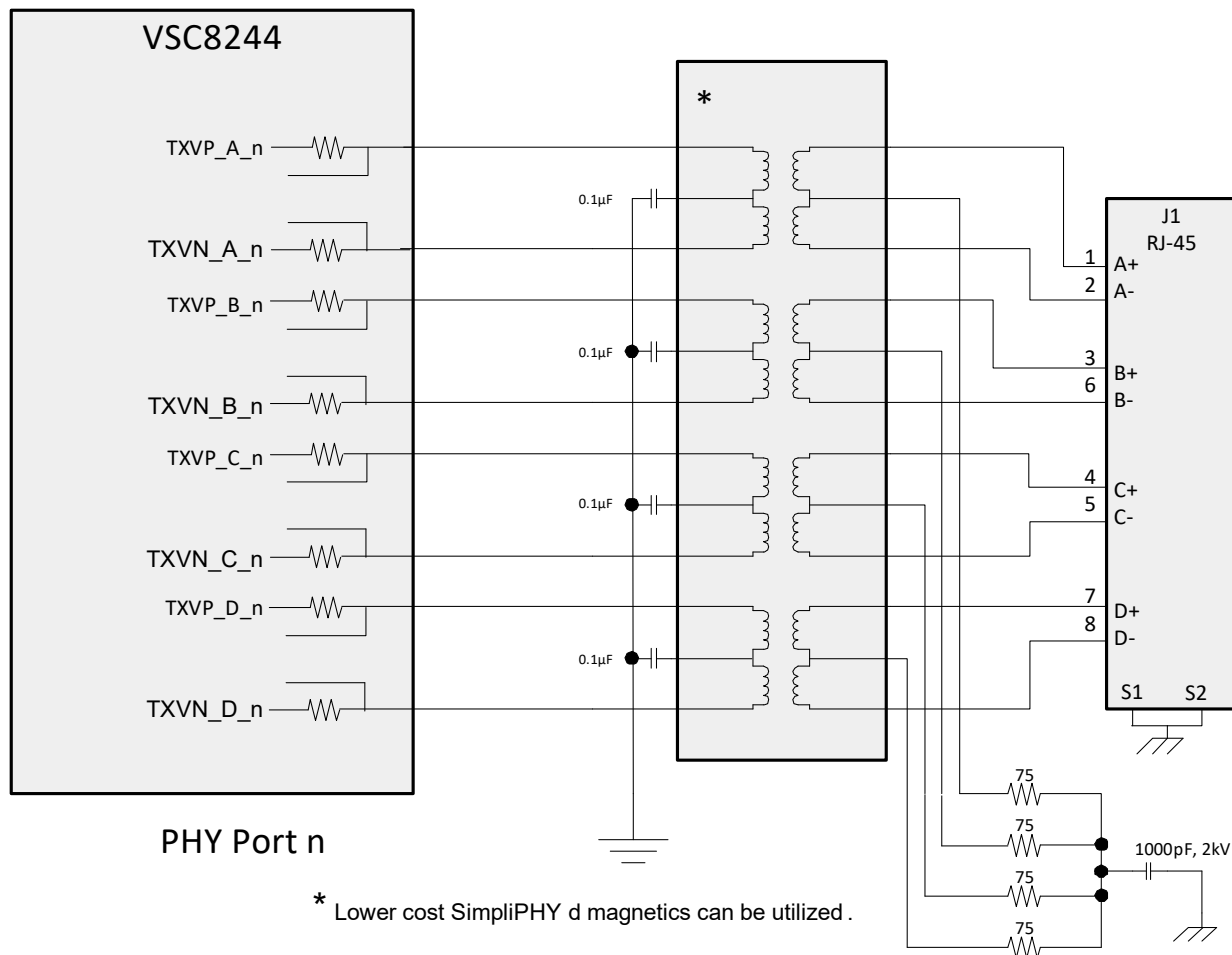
VSC8244

TXVP_A_n

TXVN_A_n

TXVP_B_n

TXVN_B_n

TXVP_C_n

TXVN_C_n

TXVP_D_n

TXVN_D_n

PHY Port n

*

0.1µF

0.1µF

0.1µF

0.1µF

J1
RJ-45

1 A+
2 A-
3 B+
6 B-
4 C+
5 C-
7 D+
8 D-

S1 S2

75
75
75
75

1000pF, 2kV

* Lower cost SimpliPHY d magnetics can be utilized .